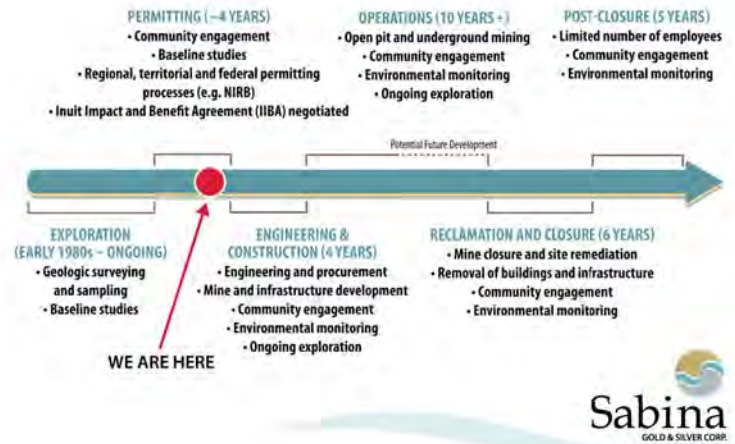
PERMITTING (~4 YEARS)
• Community engagement
• Baseline studies
• Regional, territorial and federal permitting processes (e.g. NIRB)
• Inuit Impact and Benefit Agreement (IIBA) negotiated

OPERATIONS (10 YEARS +)
• Open pit and underground mining
• Community engagement
• Environmental monitoring
• Ongoing exploration

POST-CLOSURE (5 YEARS)
• Limited number of employees
• Community engagement
• Environmental monitoring

Potential Future Development

EXPLORATION (EARLY 1980s – ONGOING)
• Geologic surveying and sampling
• Baseline studies

ENGINEERING & CONSTRUCTION (4 YEARS)
• Engineering and procurement
• Mine and infrastructure development
• Community engagement
• Environmental monitoring
• Ongoing exploration

RECLAMATION AND CLOSURE (6 YEARS)
• Mine closure and site remediation
• Removal of buildings and infrastructure
• Community engagement
• Environmental monitoring

WE ARE HERE

Sabina
GOLD & SILVER CORP.